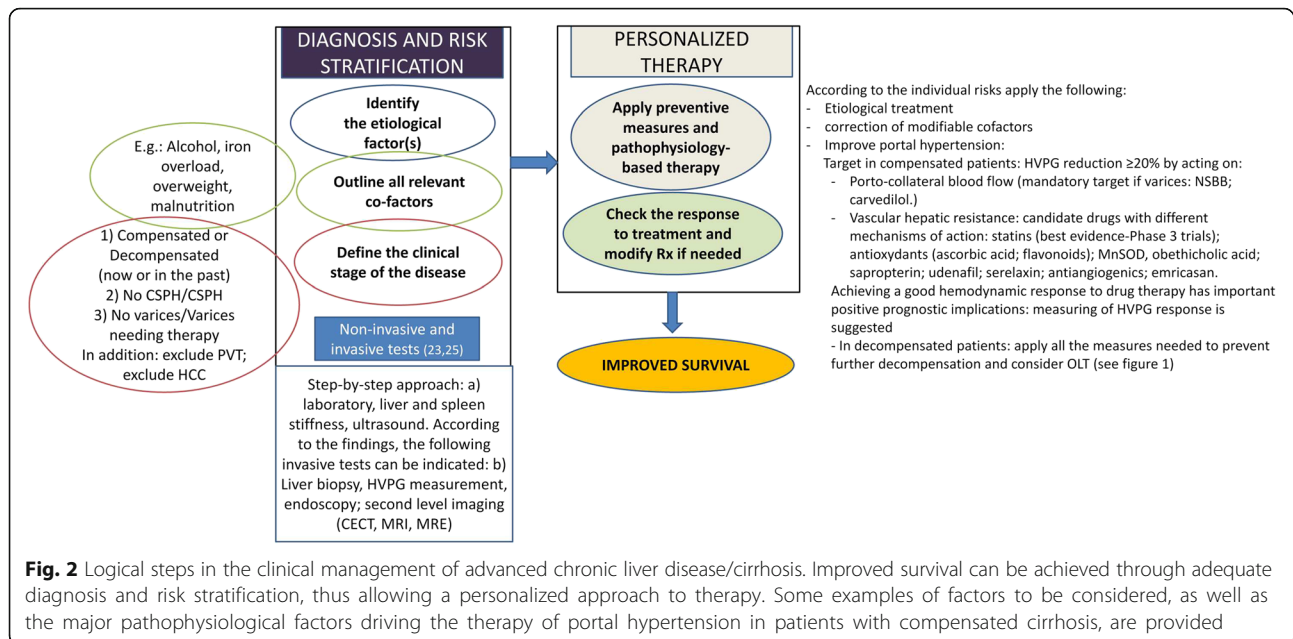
DIAGNOSIS AND RISK STRATIFICATION

Identify the etiological factor(s)

Outline all relevant co-factors

Define the clinical stage of the disease

E.g.: Alcohol, iron overload, overweight, malnutrition

1) Compensated or Decompensated (now or in the past)
2) No CSPH/CSPH
3) No varices/Varices needing therapy
In addition: exclude PVT; exclude HCC

Non-invasive and invasive tests (23,25)

Step-by-step approach: a) laboratory, liver and spleen stiffness, ultrasound. According to the findings, the following invasive tests can be indicated: b) Liver biopsy, HVPG measurement, endoscopy; second level imaging (CECT, MRI, MRE)

PERSONALIZED THERAPY

Apply preventive measures and pathophysiology-based therapy

Check the response to treatment and modify Rx if needed

IMPROVED SURVIVAL

According to the individual risks apply the following:
- Etiological treatment
- correction of modifiable cofactors
- Improve portal hypertension:
Target in compensated patients: HVPG reduction ≥20% by acting on:
- Porto-collateral blood flow (mandatory target if varices: NSBB; carvedilol.)
- Vascular hepatic resistance: candidate drugs with different mechanisms of action: statins (best evidence-Phase 3 trials); antioxydants (ascorbic acid; flavonoids); MnSOD, obethicholic acid; sapropterin; udenafil; serelaxin; antiangiogenics; emricasan.
Achieving a good hemodynamic response to drug therapy has important positive prognostic implications: measuring of HVPG response is suggested
- In decompensated patients: apply all the measures needed to prevent further decompensation and consider OLT (see figure 1)

**Fig. 2** Logical steps in the clinical management of advanced chronic liver disease/cirrhosis. Improved survival can be achieved through adequate diagnosis and risk stratification, thus allowing a personalized approach to therapy. Some examples of factors to be considered, as well as the major pathophysiological factors driving the therapy of portal hypertension in patients with compensated cirrhosis, are provided